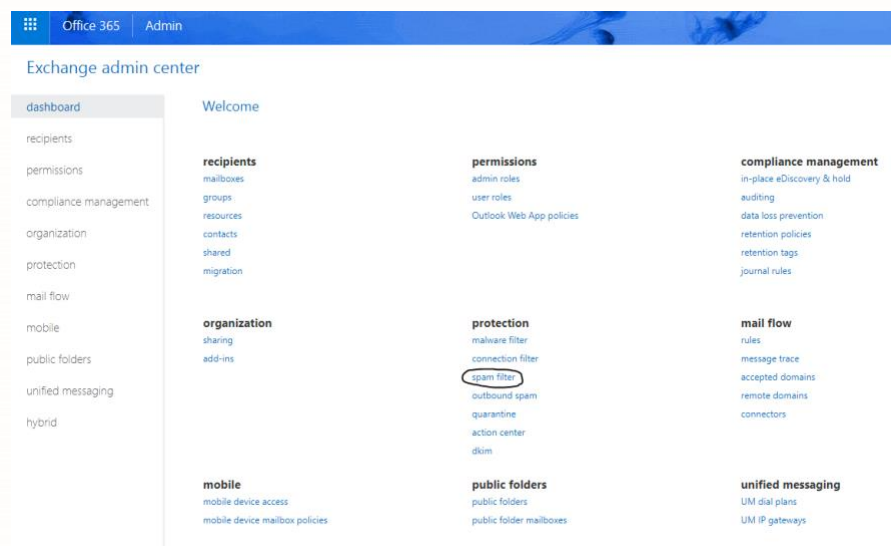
Office 365 Admin

Exchange admin center

dashboard
recipients
permissions
compliance management
organization
protection
mail flow
mobile
public folders
unified messaging
hybrid

Welcome

recipients
mailboxes
groups
resources
contacts
shared
migration

permissions
admin roles
user roles
Outlook Web App policies

compliance management
in-place eDiscovery & hold
auditing
data loss prevention
retention policies
retention tags
journal rules

organization
sharing
add-ins

protection
malware filter
connection filter
spam filter
outbound spam
quarantine
action center
dkim

mail flow
rules
message trace
accepted domains
remote domains
connectors

mobile
mobile device access
mobile device mailbox policies

public folders
public folders
public folder mailboxes

unified messaging
UM dial plans
UM IP gateways